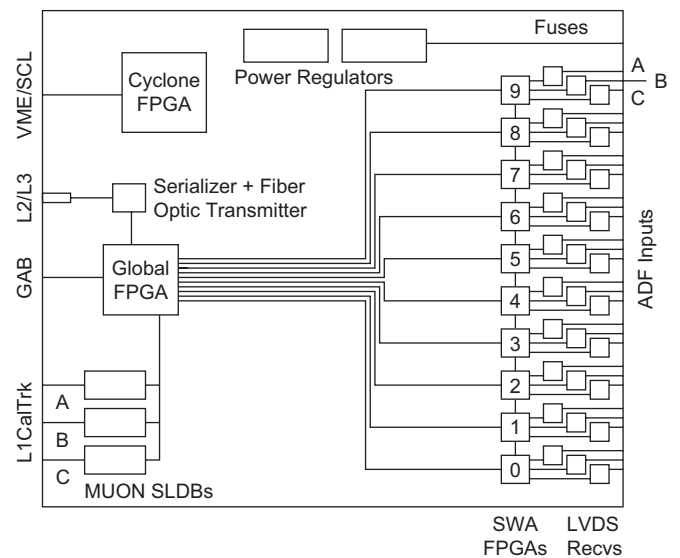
Fuses

VME/SCL

Cyclone FPGA

Power Regulators

A
B
C

L2/L3

Serializer + Fiber Optic Transmitter

9
8
7
6
5
4
3
2
1
0

ADF Inputs

GAB

Global FPGA

L1CalTrk

A
B
C

MUON SLDBs

SWA FPGAs

LVDS Recvs